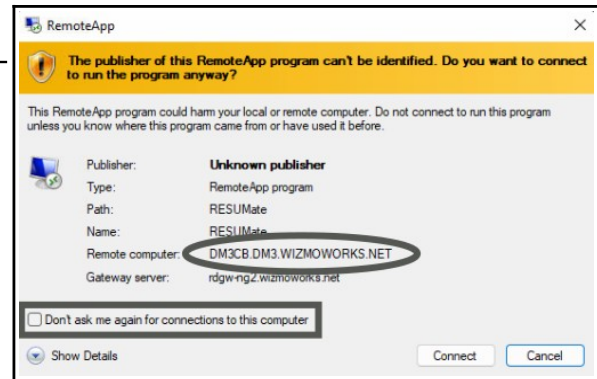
RemoteApp

The publisher of this RemoteApp program can't be identified. Do you want to connect to run the program anyway?

This RemoteApp program could harm your local or remote computer. Do not connect to run this program unless you know where this program came from or have used it before.

| | |
|---|---|
| Publisher: | Unknown publisher |
| Type: | RemoteApp program |
| Path: | RESUMate |
| Name: | RESUMate |
| Remote computer: | DM3CB.DM3.WIZMOWORKS.NET |
| Gateway server: | rdgw-ng2.wizmoworks.net |

Don't ask me again for connections to this computer

Show Details

Connect

Cancel